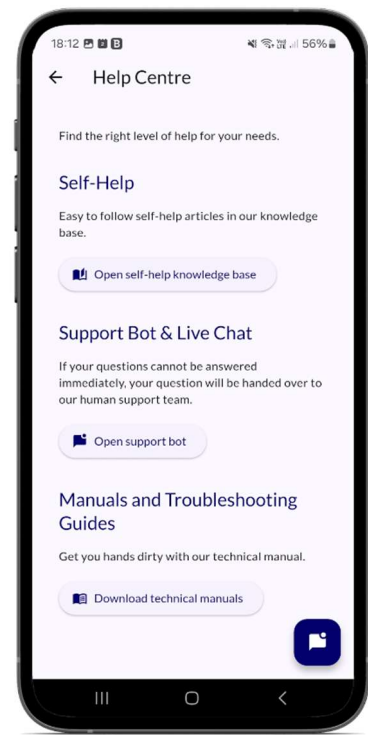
18:12 56%

Help Centre

Find the right level of help for your needs.

Self-Help

Easy to follow self-help articles in our knowledge base.

Open self-help knowledge base

Support Bot & Live Chat

If your questions cannot be answered immediately, your question will be handed over to our human support team.

Open support bot

Manuals and Troubleshooting Guides

Get you hands dirty with our technical manual.

Download technical manuals